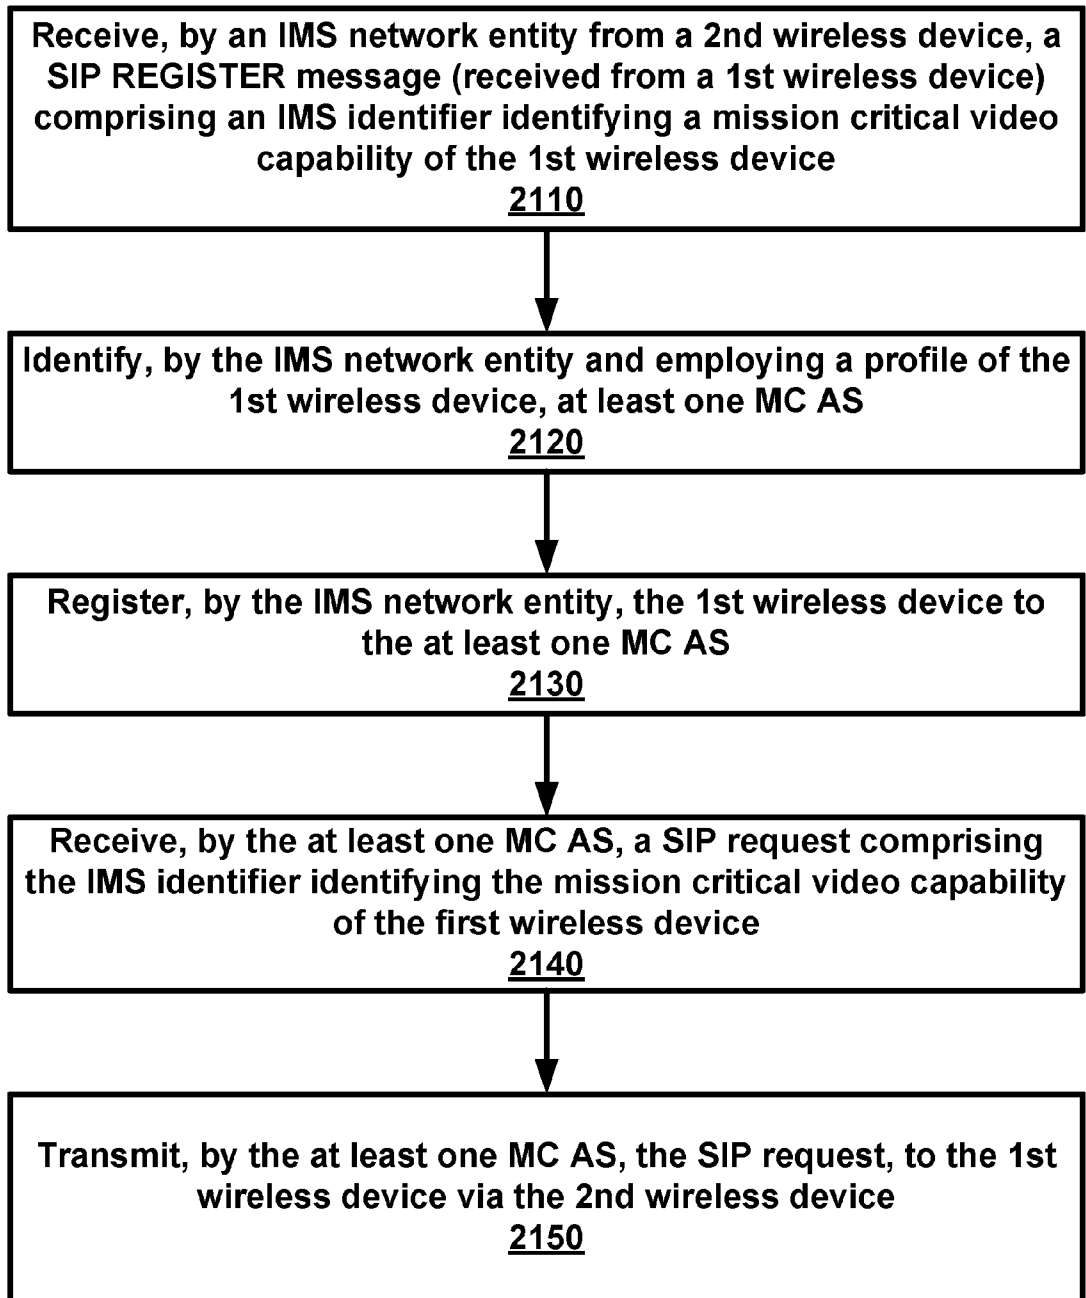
Receive, by an IMS network entity from a 2nd wireless device, a SIP REGISTER message (received from a 1st wireless device) comprising an IMS identifier identifying a mission critical video capability of the 1st wireless device
2110

Identify, by the IMS network entity and employing a profile of the 1st wireless device, at least one MC AS
2120

Register, by the IMS network entity, the 1st wireless device to the at least one MC AS
2130

Receive, by the at least one MC AS, a SIP request comprising the IMS identifier identifying the mission critical video capability of the first wireless device
2140

Transmit, by the at least one MC AS, the SIP request, to the 1st wireless device via the 2nd wireless device
2150